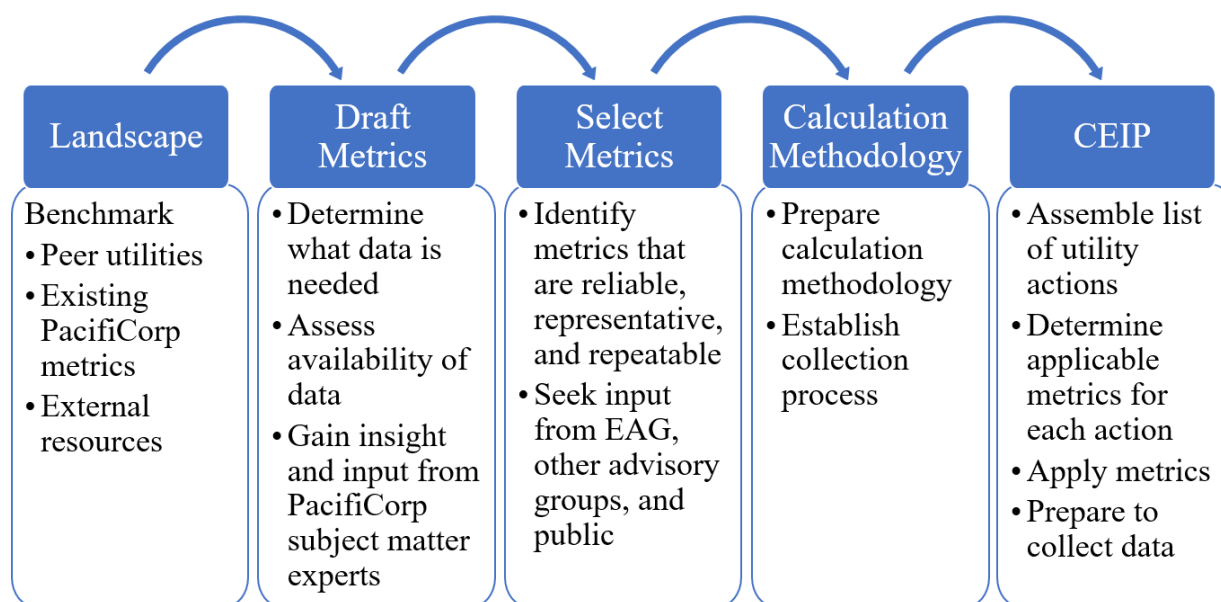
Landscape

Benchmark
• Peer utilities
• Existing PacifiCorp metrics
• External resources

Draft Metrics

• Determine what data is needed
• Assess availability of data
• Gain insight and input from PacifiCorp subject matter experts

Select Metrics

• Identify metrics that are reliable, representative, and repeatable
• Seek input from EAG, other advisory groups, and public

Calculation Methodology

• Prepare calculation methodology
• Establish collection process

CEIP

• Assemble list of utility actions
• Determine applicable metrics for each action
• Apply metrics
• Prepare to collect data